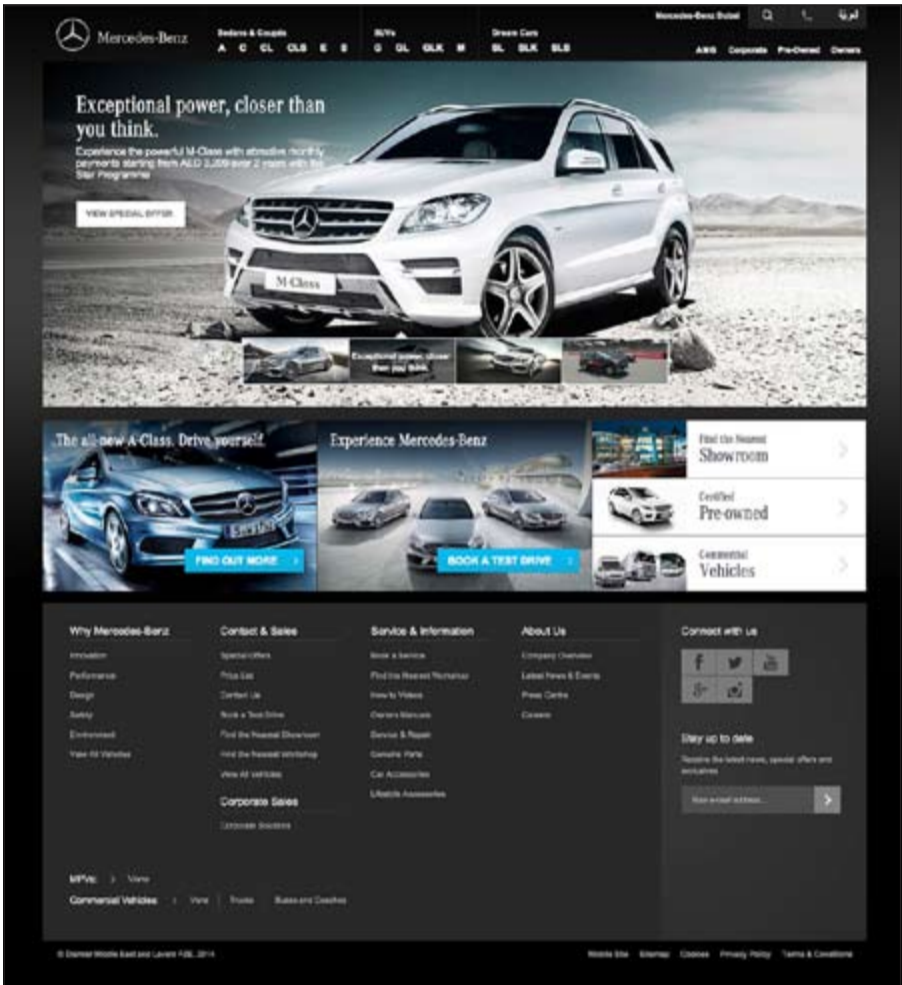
Mercedes-Benz

Sedans & Coupés
A C CL CLS E S

SUVs
G GL GLK M

Dream Cars
SL SLK SLS

Mercedes-Benz Dubai

عربي

AMG Corporate Pre-Owned Owners

Exceptional power, closer than you think.

Experience the powerful M-Class with attractive monthly payments starting from AED 3,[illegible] over 2 years with the Star Programme

VIEW SPECIAL OFFER

M-Class

Exceptional power, closer than you think.

The all-new A-Class. Drive yourself.

FIND OUT MORE

Experience Mercedes-Benz

BOOK A TEST DRIVE

Find the Nearest Showroom

Certified Pre-owned

Commercial Vehicles

Why Mercedes-Benz
Innovation
Performance
Design
Safety
Environment
View All Vehicles

Contact & Sales
Special Offers
Price List
Contact Us
Book a Test Drive
Find the Nearest Showroom
Find the Nearest Workshop
View All Vehicles

Corporate Sales
Corporate Solutions

Service & Information
Book a Service
Find the Nearest Workshop
How to Videos
Owners Manuals
Service & Repair
Genuine Parts
Car Accessories
Lifestyle Accessories

About Us
Company Overview
Latest News & Events
Press Centre
Careers

Connect with us

Stay up to date
Receive the latest news, special offers and exclusives

Your e-mail address...

MPVs: Viano

Commercial Vehicles: Vans Trucks Buses and Coaches

© Daimler Middle East and Levant FZE, 2014

Mobile Site Sitemap Cookies Privacy Policy Terms & Conditions